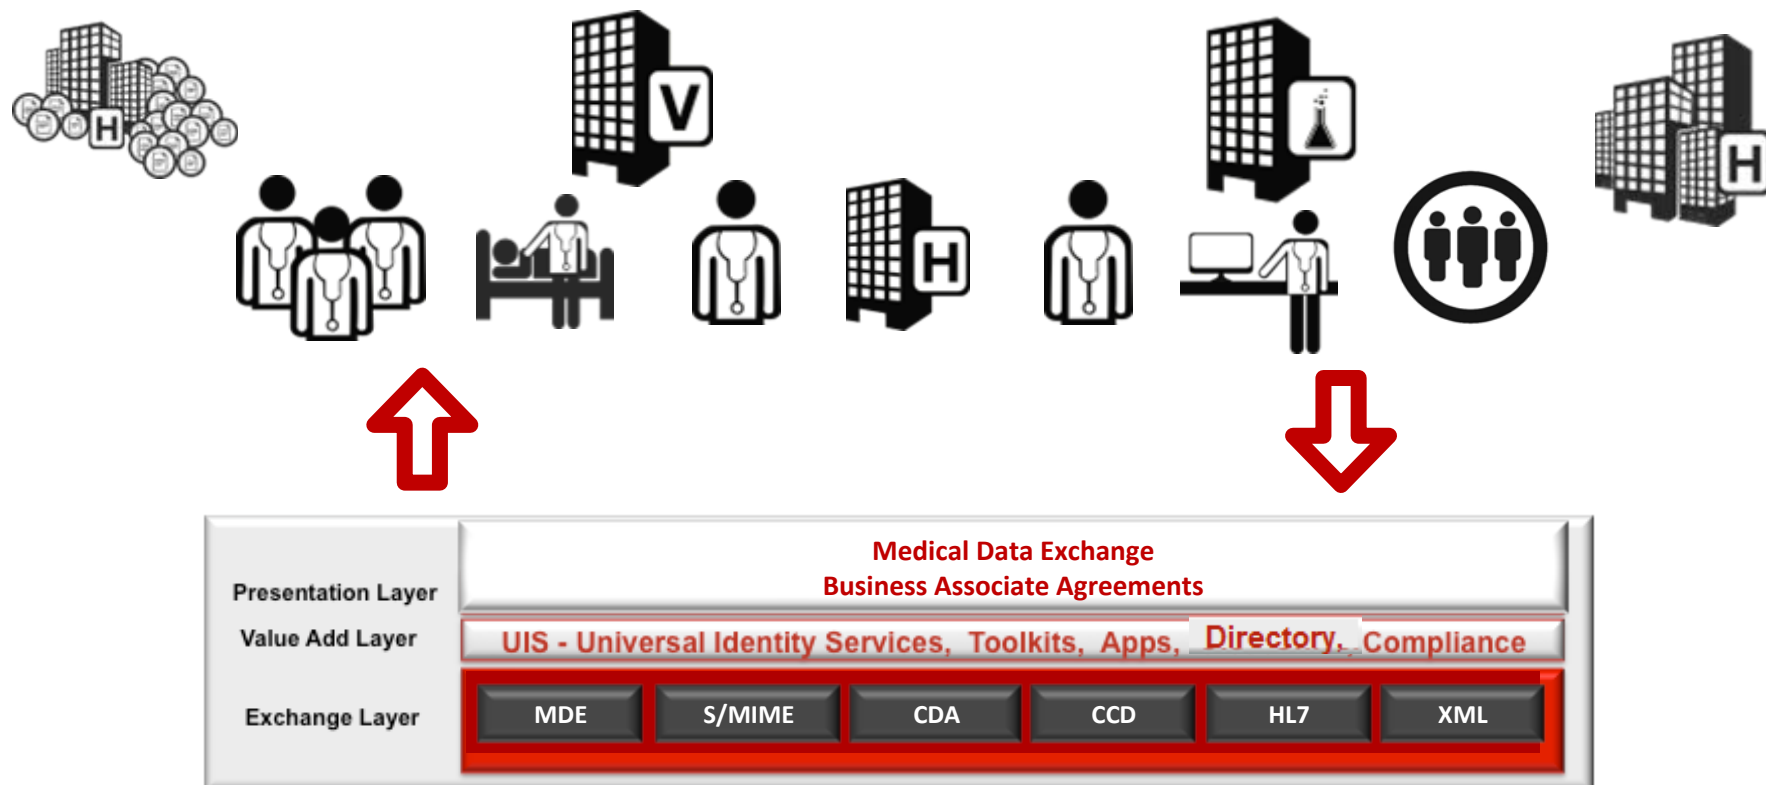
H

V

H

H

Presentation Layer

Value Add Layer

Exchange Layer

Medical Data Exchange
Business Associate Agreements

UIS - Universal Identity Services, Toolkits, Apps, Directory, Compliance

| MDE | S/MIME | CDA | CCD | HL7 | XML |
|---|---|---|---|---|---|